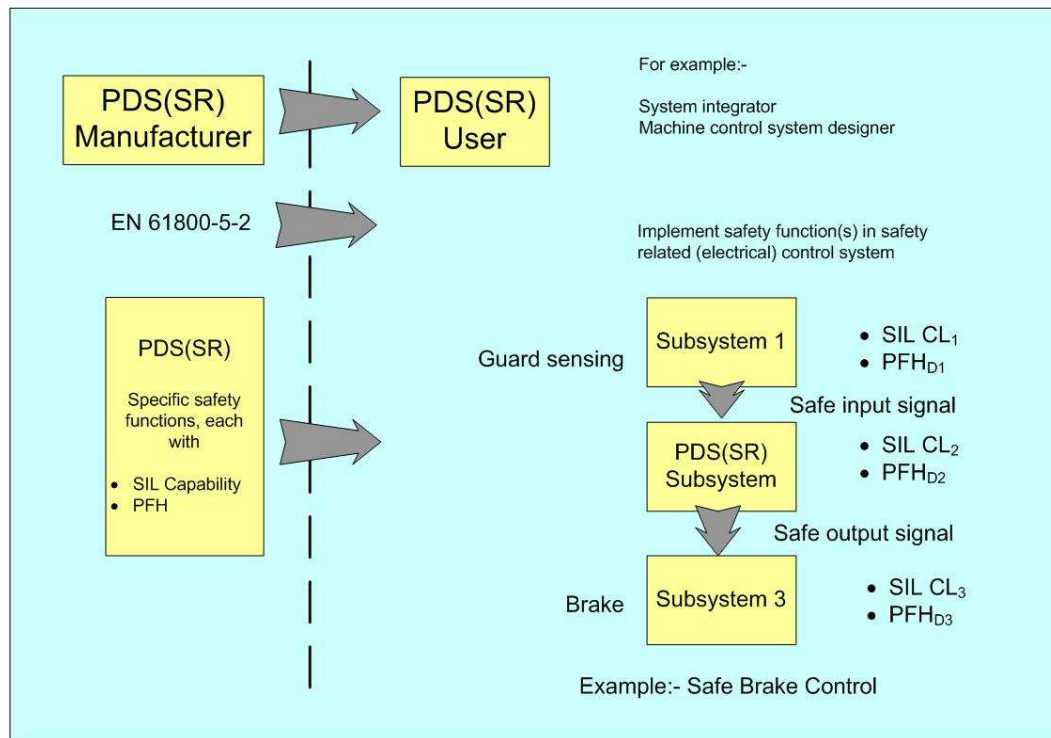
PDS(SR) Manufacturer

PDS(SR) User

For example:-

System integrator
Machine control system designer

EN 61800-5-2

Implement safety function(s) in safety related (electrical) control system

PDS(SR)

Specific safety functions, each with

- SIL Capability
- PFH

Guard sensing

Subsystem 1

- SIL $CL_1$
- $PFH_{D1}$

Safe input signal

PDS(SR) Subsystem

- SIL $CL_2$
- $PFH_{D2}$

Safe output signal

Brake

Subsystem 3

- SIL $CL_3$
- $PFH_{D3}$

Example:- Safe Brake Control